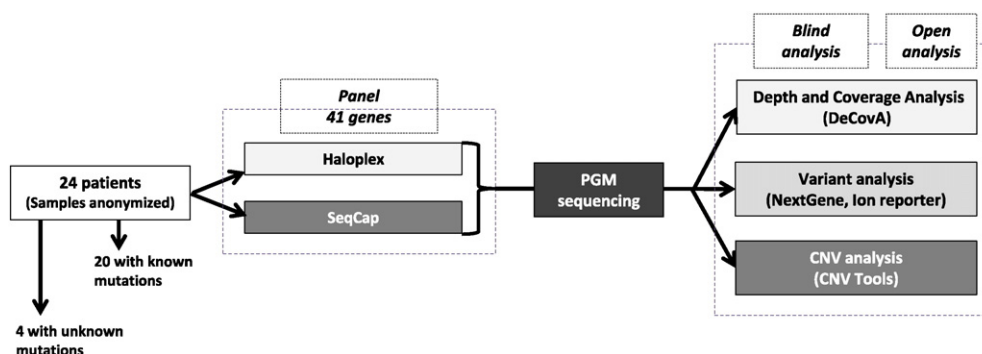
24 patients
(Samples anonymized)

20 with known mutations

4 with unknown mutations

Panel
41 genes

Haloplex

SeqCap

PGM sequencing

Blind analysis

Open analysis

Depth and Coverage Analysis
(DeCovA)

Variant analysis
(NextGene, Ion reporter)

CNV analysis
(CNV Tools)